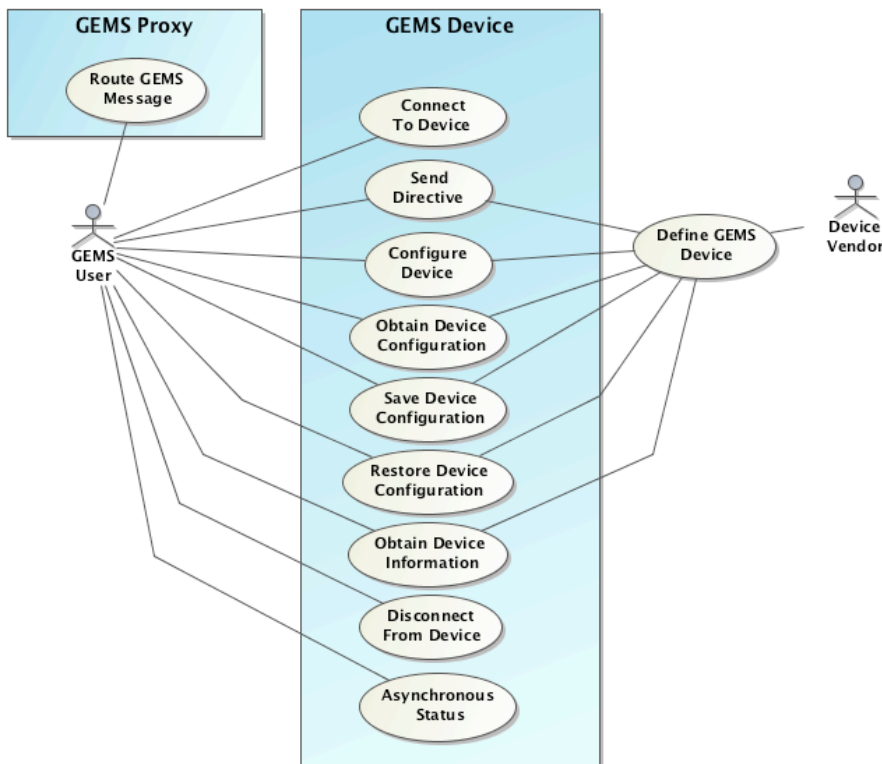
GEMS Proxy

Route GEMS Message

GEMS User

GEMS Device

Connect To Device

Send Directive

Configure Device

Obtain Device Configuration

Save Device Configuration

Restore Device Configuration

Obtain Device Information

Disconnect From Device

Asynchronous Status

Define GEMS Device

Device Vendor